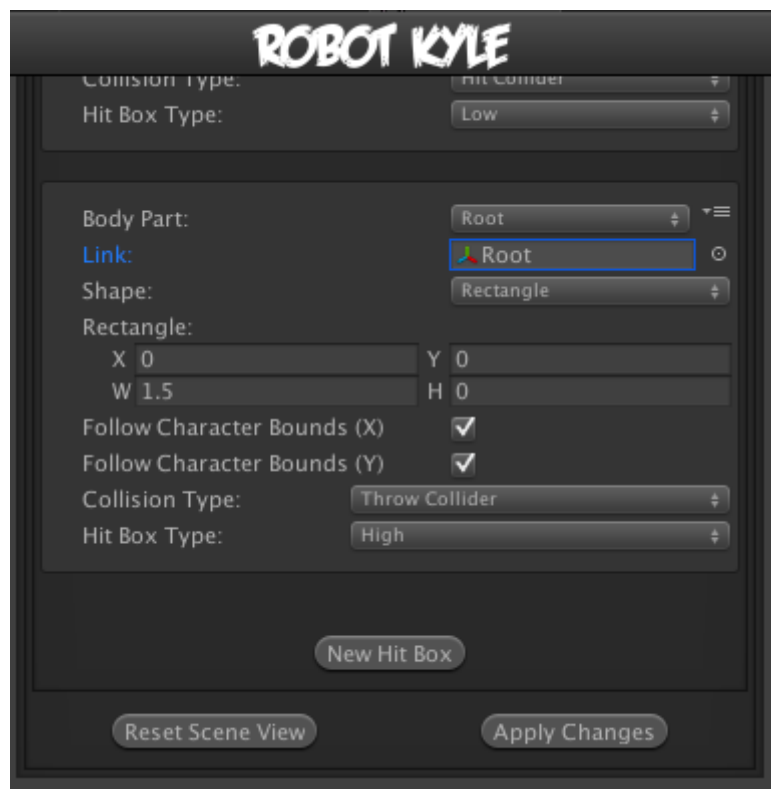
ROBOT KYLE

Collision Type: Hit Collider
Hit Box Type: Low

Body Part: Root
Link: Root
Shape: Rectangle
Rectangle:
X 0 Y 0
W 1.5 H 0
Follow Character Bounds (X)
Follow Character Bounds (Y)
Collision Type: Throw Collider
Hit Box Type: High

New Hit Box

Reset Scene View
Apply Changes